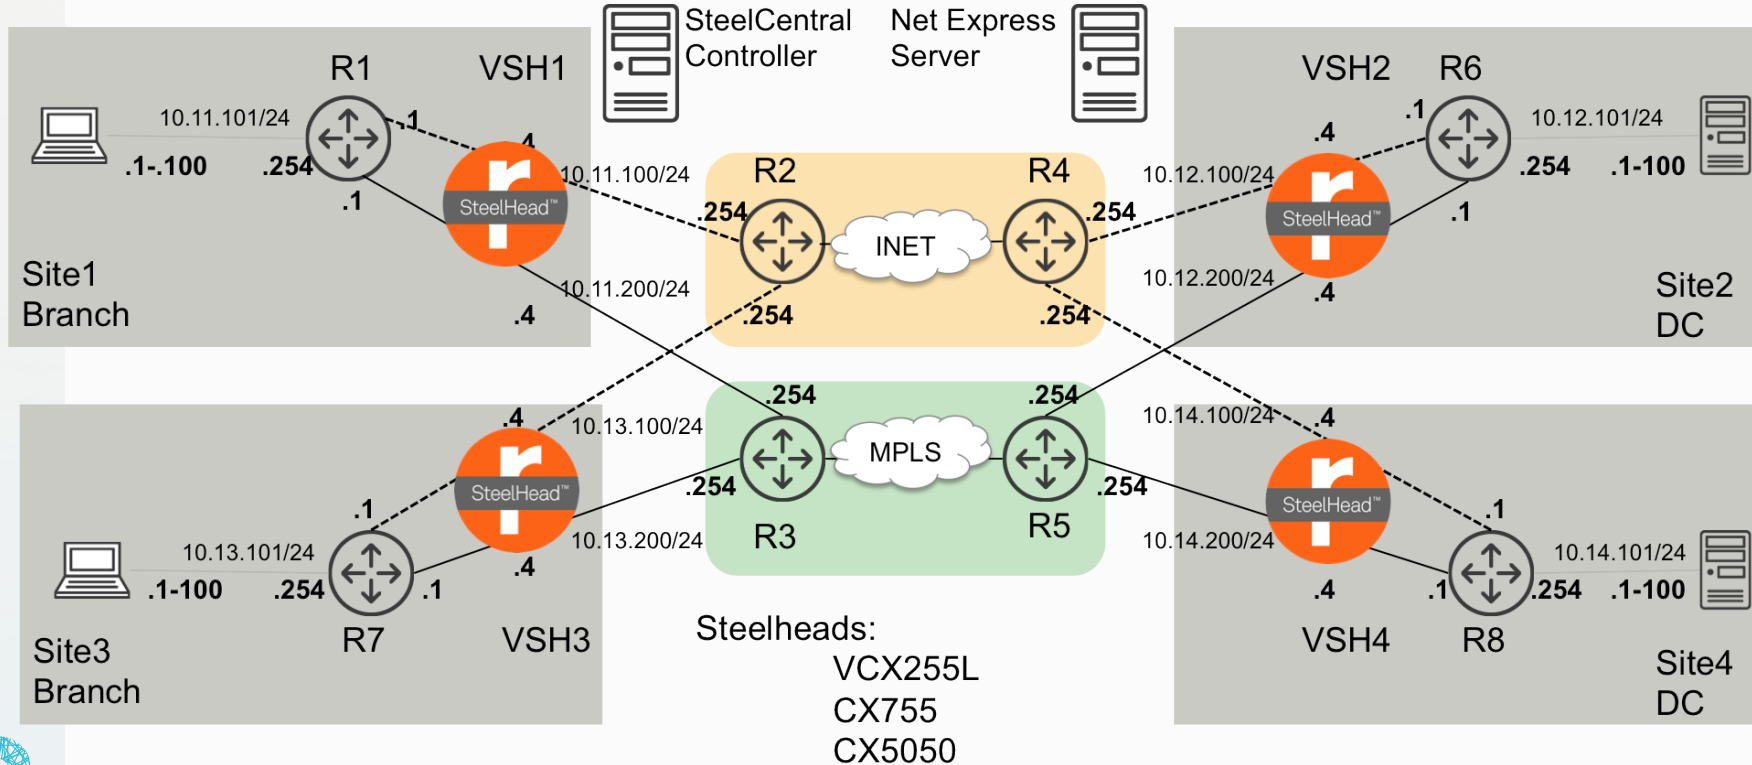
SteelCentral Controller

Net Express Server

R1

VSH1

10.11.101/24

.1-.100

.254

.1

.1

.4

SteelHead™

10.11.100/24

10.11.200/24

.4

Site1 Branch

R2

R4

.254

INET

.254

.254

.254

VSH2

R6

.1

.4

10.12.101/24

.254

.1-100

10.12.100/24

SteelHead™

.1

10.12.200/24

.4

Site2 DC

.254

.254

MPLS

R3

R5

.254

.254

.4

10.13.100/24

SteelHead™

10.13.200/24

.1

10.13.101/24

.1-100

.254

.1

.4

R7

VSH3

Site3 Branch

10.14.100/24

.4

SteelHead™

10.14.200/24

.1

10.14.101/24

.1

.254

.1-100

.4

VSH4

R8

Site4 DC

Steelheads:
VCX255L
CX755
CX5050